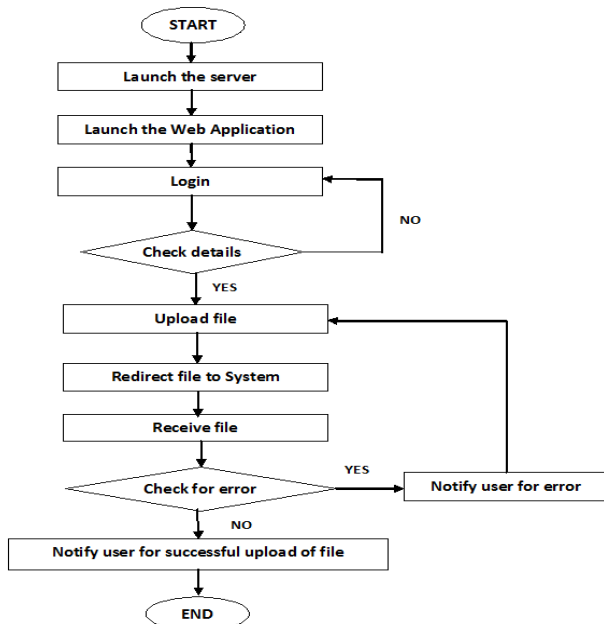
START

Launch the server

Launch the Web Application

Login

NO

Check details

YES

Upload file

Redirect file to System

Receive file

YES

Check for error

Notify user for error

NO

Notify user for successful upload of file

END